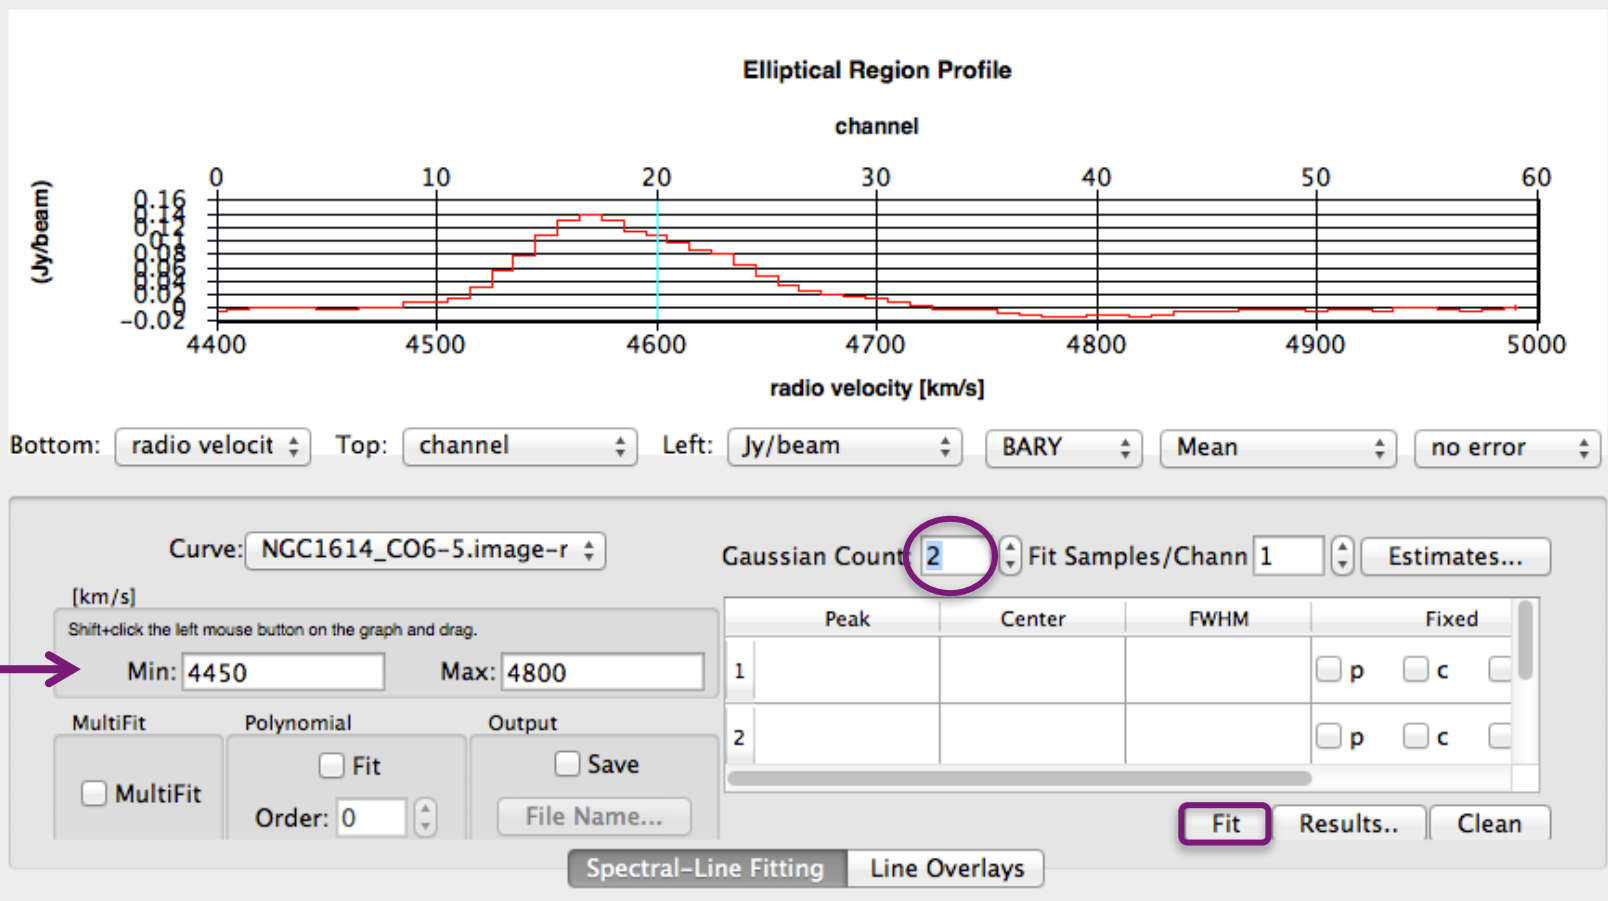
Elliptical Region Profile

channel

0 10 20 30 40 50 60

(Jy/beam)

0.16 0.14 0.12 0.1 0.08 0.06 0.04 0.02 0 −0.02

4400 4500 4600 4700 4800 4900 5000

radio velocity [km/s]

Bottom: radio velocit Top: channel Left: Jy/beam BARY Mean no error

Curve: NGC1614_CO6-5.image-r

Gaussian Count 2 Fit Samples/Chann 1 Estimates...

[km/s]

Shift+click the left mouse button on the graph and drag.

Min: 4450 Max: 4800

| | Peak | Center | FWHM | Fixed |
|---|---|---|---|---|
| 1 | | | | p c |
| 2 | | | | p c |

MultiFit Polynomial Output

MultiFit

Fit

Order: 0

Save

File Name...

Fit Results.. Clean

Spectral-Line Fitting Line Overlays